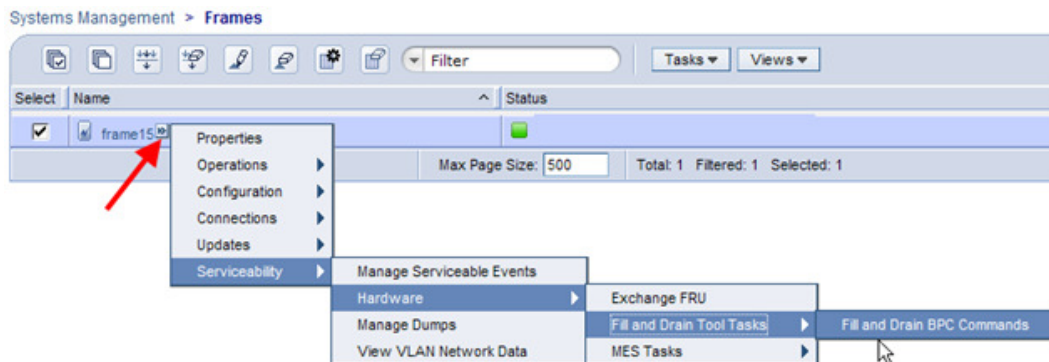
Systems Management > Frames

Filter

Tasks ▾ Views ▾

| Select | Name | Status |
|---|---|---|
| ☑ | frame15 | |

Max Page Size: 500 Total: 1 Filtered: 1 Selected: 1

Properties
Operations
Configuration
Connections
Updates
Serviceability

Manage Serviceable Events
Hardware
Manage Dumps
View VLAN Network Data

Exchange FRU
Fill and Drain Tool Tasks
MES Tasks

Fill and Drain BPC Commands